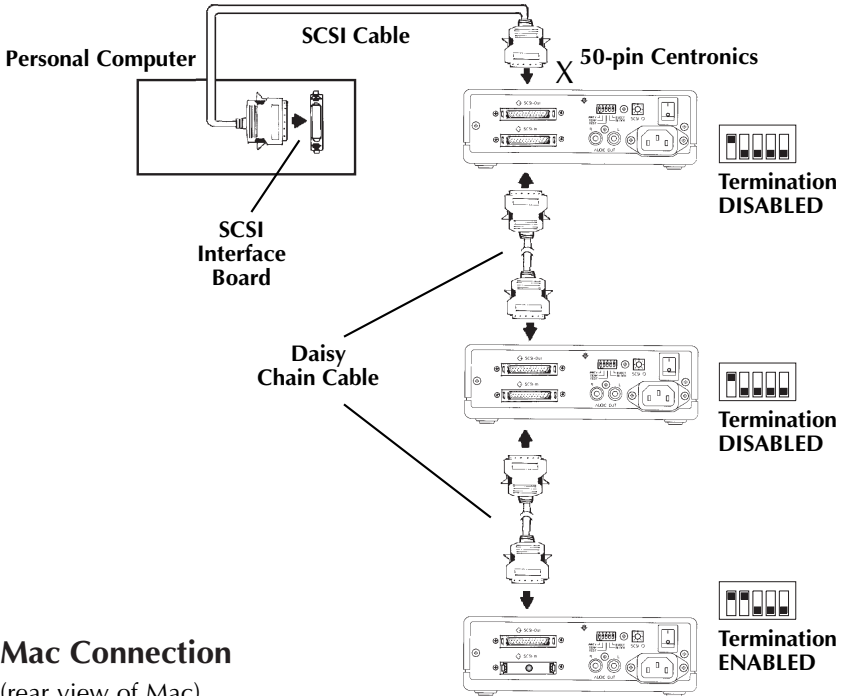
SCSI Cable

Personal Computer

X 50-pin Centronics

SCSI-Out
SCSI-In
AUDIO OUT
SCSI ID

Termination DISABLED

SCSI Interface Board

Daisy Chain Cable

SCSI-Out
SCSI-In
AUDIO OUT
SCSI ID

Termination DISABLED

SCSI-Out
SCSI-In
AUDIO OUT
SCSI ID

Termination ENABLED

Mac Connection

(rear view of Mac)